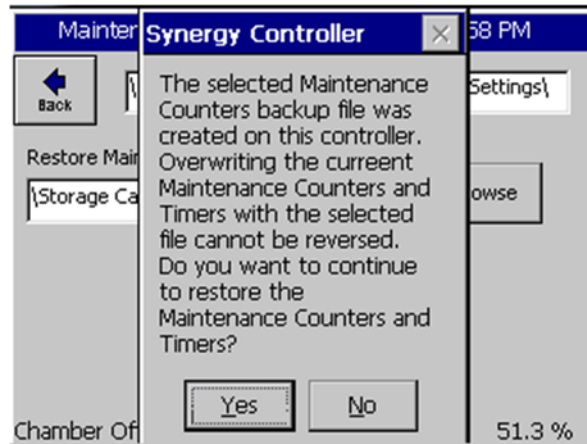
Mainter
58 PM
Back
\
Settings\
Restore Mai
\Storage Ca
owse
Chamber Of
51.3 %

Synergy Controller
×
The selected Maintenance Counters backup file was created on this controller. Overwriting the curreent Maintenance Counters and Timers with the selected file cannot be reversed. Do you want to continue to restore the Maintenance Counters and Timers?
Yes
No